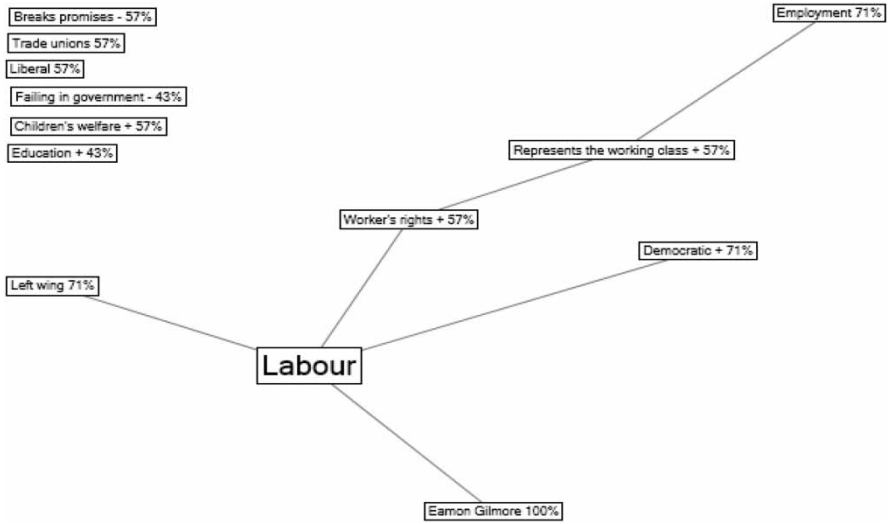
Breaks promises - 57%

Trade unions 57%

Liberal 57%

Failing in government - 43%

Children's welfare + 57%

Education + 43%

Employment 71%

Represents the working class + 57%

Worker's rights + 57%

Democratic + 71%

Left wing 71%

Labour

Eamon Gilmore 100%